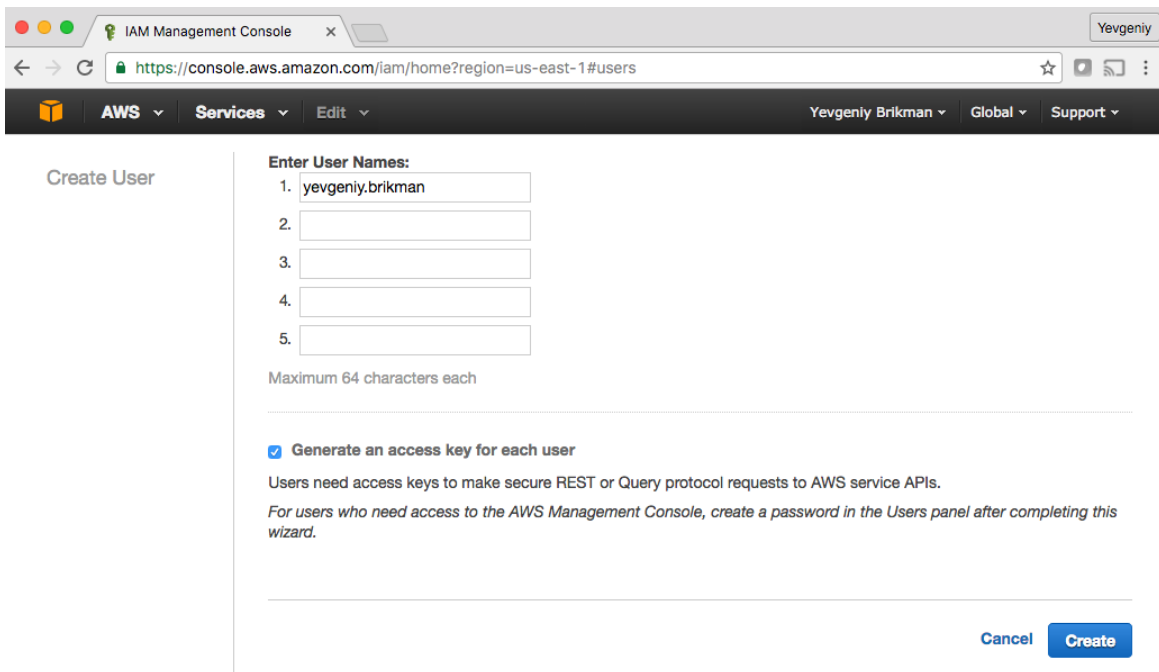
IAM Management Console ×

Yevgeniy

https://console.aws.amazon.com/iam/home?region=us-east-1#users

AWS Services Edit Yevgeniy Brikman Global Support

Create User

Enter User Names:

1. yevgeniy.brikman

2.

3.

4.

5.

Maximum 64 characters each

Generate an access key for each user

Users need access keys to make secure REST or Query protocol requests to AWS service APIs.

*For users who need access to the AWS Management Console, create a password in the Users panel after completing this wizard.*

Cancel Create